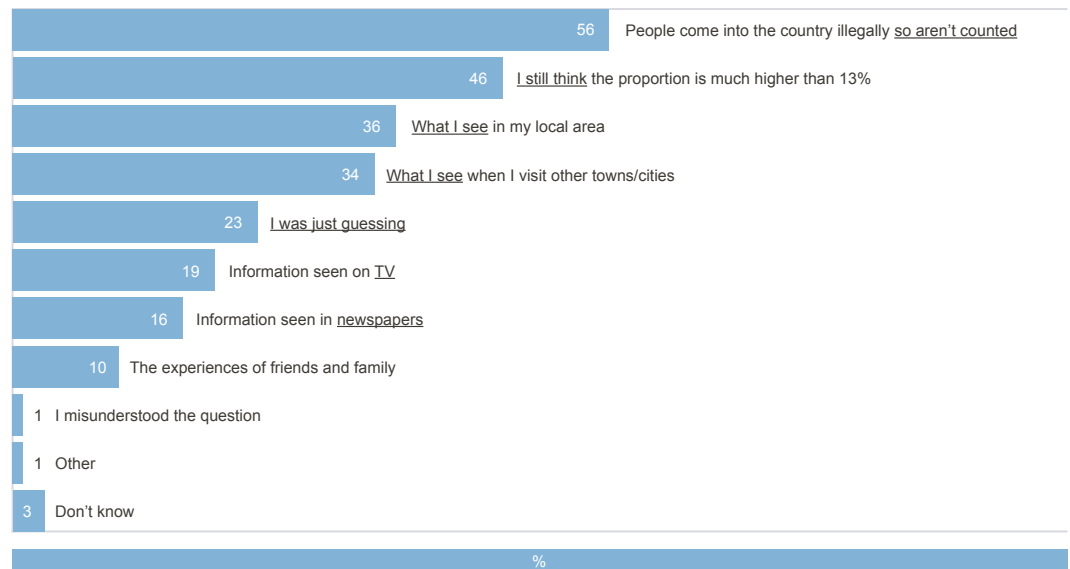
56 People come into the country illegally so aren't counted

46 I still think the proportion is much higher than 13%

36 What I see in my local area

34 What I see when I visit other towns/cities

23 I was just guessing

19 Information seen on TV

16 Information seen in newspapers

10 The experiences of friends and family

1 I misunderstood the question

1 Other

3 Don't know

%